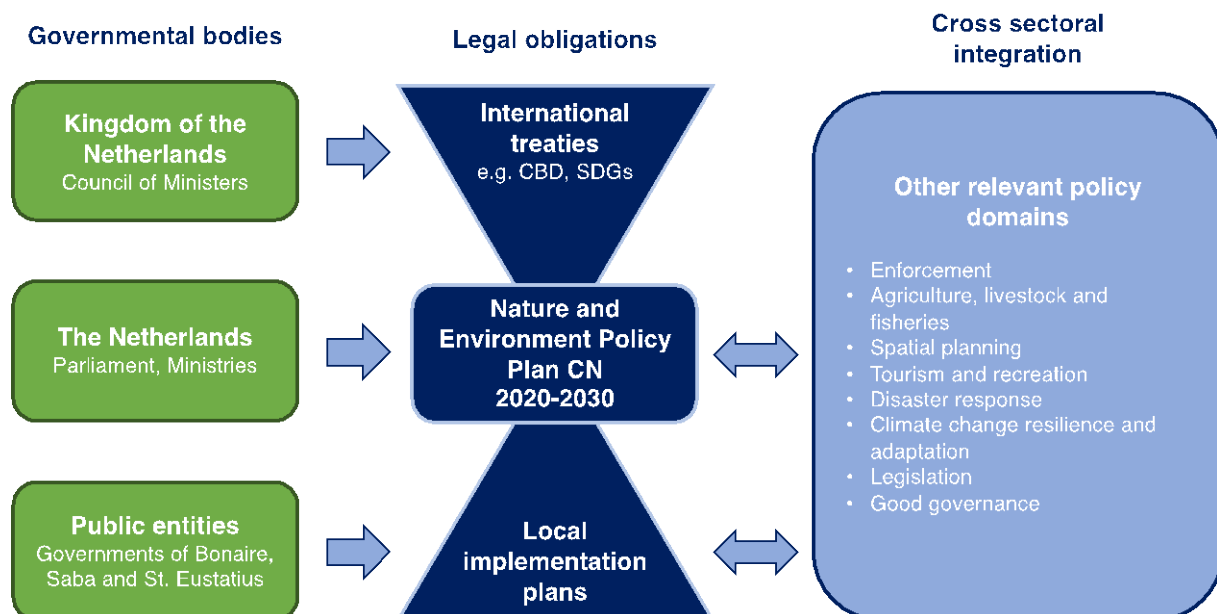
Governmental bodies

Legal obligations

Cross sectoral integration

Kingdom of the Netherlands
Council of Ministers

International treaties
e.g. CBD, SDGs

Other relevant policy domains

- Enforcement
- Agriculture, livestock and fisheries
- Spatial planning
- Tourism and recreation
- Disaster response
- Climate change resilience and adaptation
- Legislation
- Good governance

The Netherlands
Parliament, Ministries

Nature and Environment Policy Plan CN 2020-2030

Public entities
Governments of Bonaire, Saba and St. Eustatius

Local implementation plans